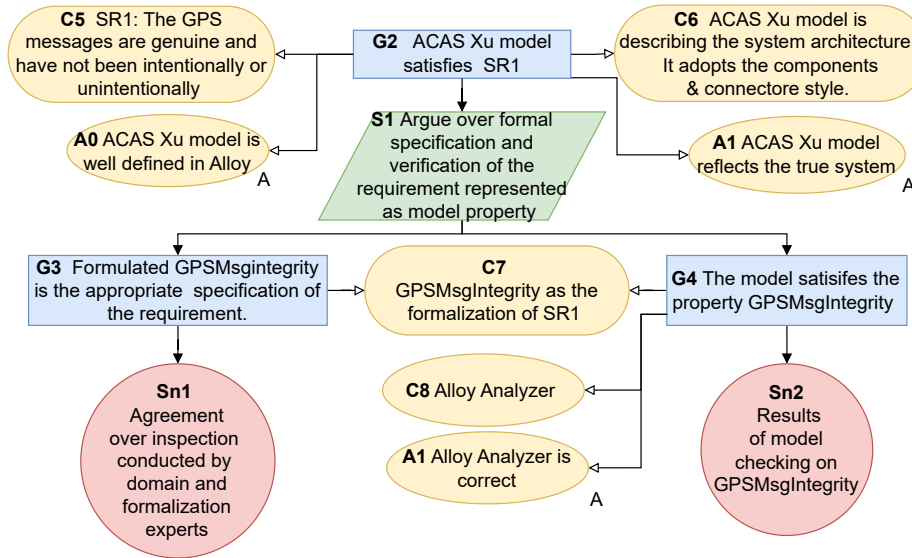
**C5** SR1: The GPS messages are genuine and have not been intentionally or unintentionally

**G2** ACAS Xu model satisfies SR1

**C6** ACAS Xu model is describing the system architecture It adopts the components & connectore style.

**A0** ACAS Xu model is well defined in Alloy

A

**S1** Argue over formal specification and verification of the requirement represented as model property

**A1** ACAS Xu model reflects the true system

A

**G3** Formulated GPSMsgintegrity is the appropriate specification of the requirement.

**C7** GPSMsgIntegrity as the formalization of SR1

**G4** The model satisifes the property GPSMsgIntegrity

**C8** Alloy Analyzer

**A1** Alloy Analyzer is correct

A

**Sn1** Agreement over inspection conducted by domain and formalization experts

**Sn2** Results of model checking on GPSMsgIntegrity